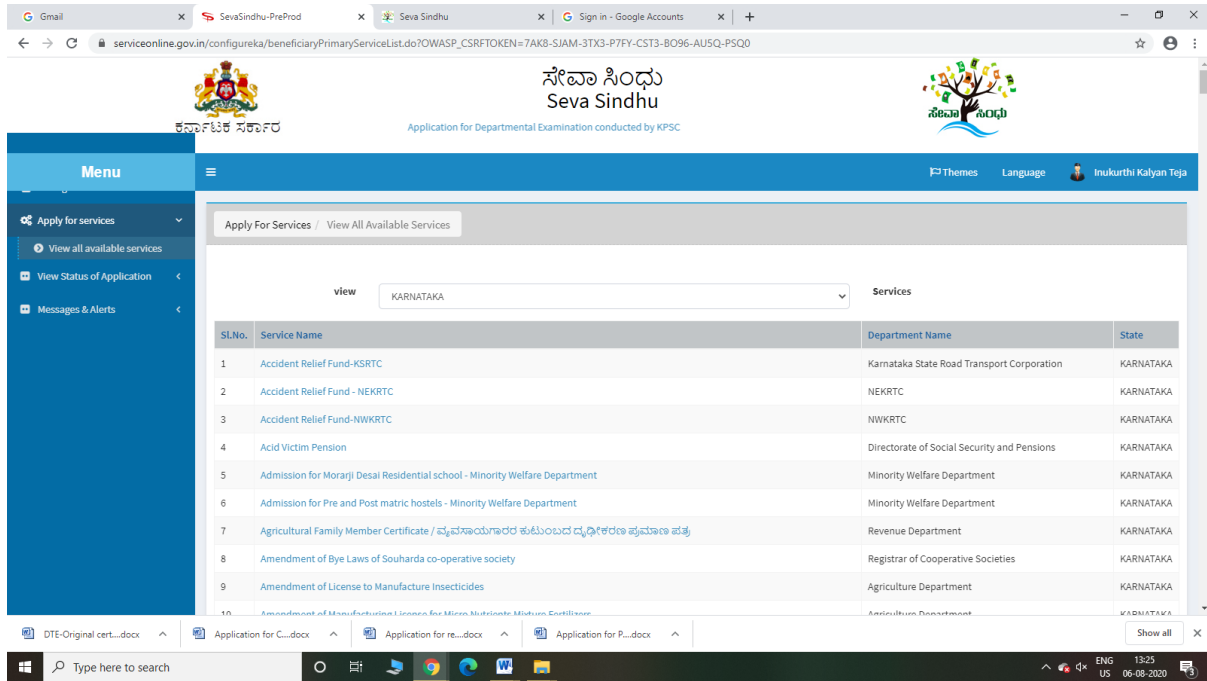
Gmail × SevaSindhu-PreProd × Seva Sindhu × Sign in - Google Accounts × +

serviceonline.gov.in/configureka/beneficiaryPrimaryServiceList.do?OWASP_CSRFTOKEN=7AK8-SJAM-3TX3-P7FY-CST3-BO96-AU5Q-PSQ0

ಕರ್ನಾಟಕ ಸರ್ಕಾರ

ಸೇವಾ ಸಿಂಧು
Seva Sindhu
Application for Departmental Examination conducted by KPSC

ಸೇವಾ ಸಿಂಧು

Menu

Themes Language Inukurthi Kalyan Teja

Apply for services
View all available services
View Status of Application
Messages & Alerts

Apply For Services / View All Available Services

view KARNATAKA

Services

| Sl.No. | Service Name | Department Name | State |
|---|---|---|---|
| 1 | Accident Relief Fund-KSRTC | Karnataka State Road Transport Corporation | KARNATAKA |
| 2 | Accident Relief Fund - NEKRTC | NEKRTC | KARNATAKA |
| 3 | Accident Relief Fund-NWKRTC | NWKRTC | KARNATAKA |
| 4 | Acid Victim Pension | Directorate of Social Security and Pensions | KARNATAKA |
| 5 | Admission for Morarji Desai Residential school - Minority Welfare Department | Minority Welfare Department | KARNATAKA |
| 6 | Admission for Pre and Post matric hostels - Minority Welfare Department | Minority Welfare Department | KARNATAKA |
| 7 | Agricultural Family Member Certificate / ವ್ಯವಸಾಯಗಾರರ ಕುಟುಂಬದ ದೃಢೀಕರಣ ಪ್ರಮಾಣ ಪತ್ರ | Revenue Department | KARNATAKA |
| 8 | Amendment of Bye Laws of Souharda co-operative society | Registrar of Cooperative Societies | KARNATAKA |
| 9 | Amendment of License to Manufacture Insecticides | Agriculture Department | KARNATAKA |
| 10 | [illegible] | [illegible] | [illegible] |

DTE-Original cert....docx Application for C....docx Application for re....docx Application for P....docx Show all

Type here to search

ENG US 13:25 06-08-2020